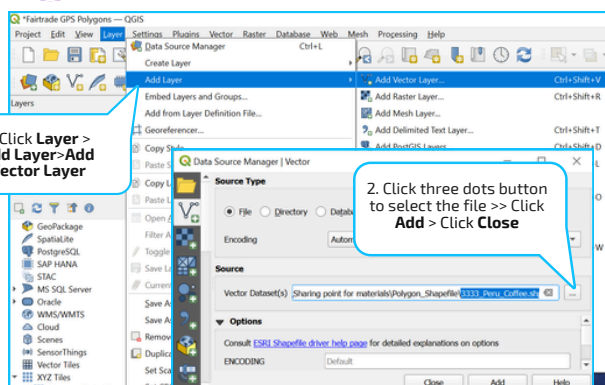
*Fairtrade GPS Polygons — QGIS

Project Edit View Layer Settings Plugins Vector Raster Database Web Mesh Processing Help

Data Source Manager Ctrl+L
Create Layer
Add Layer
Embed Layers and Groups...
Add from Layer Definition File...
Georeferencer...
Copy Style
Paste St
Copy La
Paste La
Open A
Filter A
Toggle
Save La
Current
Save As
Save La
Remov
Duplica
Set Sc

Add Vector Layer... Ctrl+Shift+V
Add Raster Layer... Ctrl+Shift+R
Add Mesh Layer...
Add Delimited Text Layer... Ctrl+Shift+T
Add PostGIS Layers... Ctrl+Shift+D

Layers

Click Layer > Add Layer>Add Vector Layer

GeoPackage
SpatiaLite
PostgreSQL
SAP HANA
STAC
MS SQL Server
Oracle
WMS/WMTS
Cloud
Scenes
SensorThings
Vector Tiles
XYZ Tiles

Data Source Manager | Vector

Source Type

File Directory Datab

Encoding Autom

2. Click three dots button to select the file >> Click Add > Click Close

Source

Vector Dataset(s) Sharing point for materials\Polygon_Shapefile\3333_Peru_Coffee.sh ...

Options

Consult ESRI Shapefile driver help page for detailed explanations on options

ENCODING Default

Close Add Help